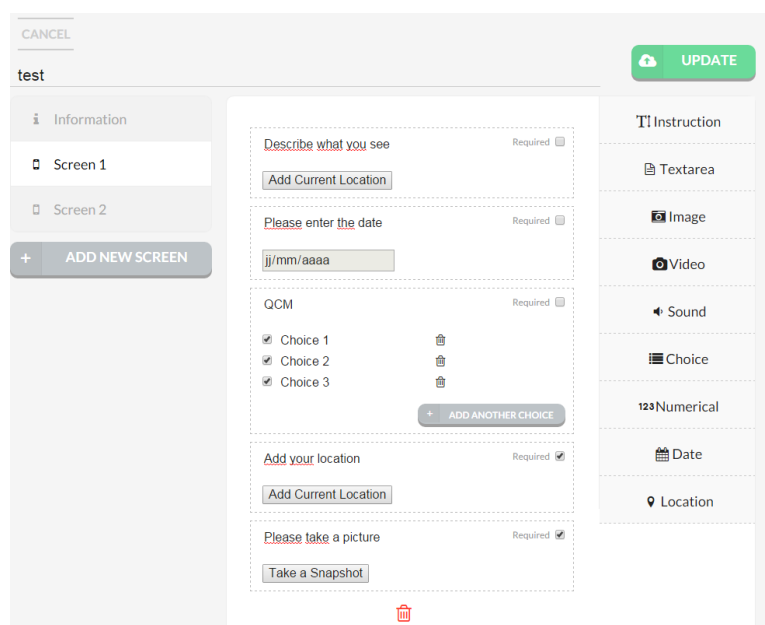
CANCEL

test

UPDATE

Information

Screen 1

Screen 2

+ ADD NEW SCREEN

Describe what you see

Required

Add Current Location

Please enter the date

Required

jj/mm/aaaa

QCM

Required

Choice 1

Choice 2

Choice 3

+ ADD ANOTHER CHOICE

Add your location

Required

Add Current Location

Please take a picture

Required

Take a Snapshot

Instruction

Textarea

Image

Video

Sound

Choice

123 Numerical

Date

Location